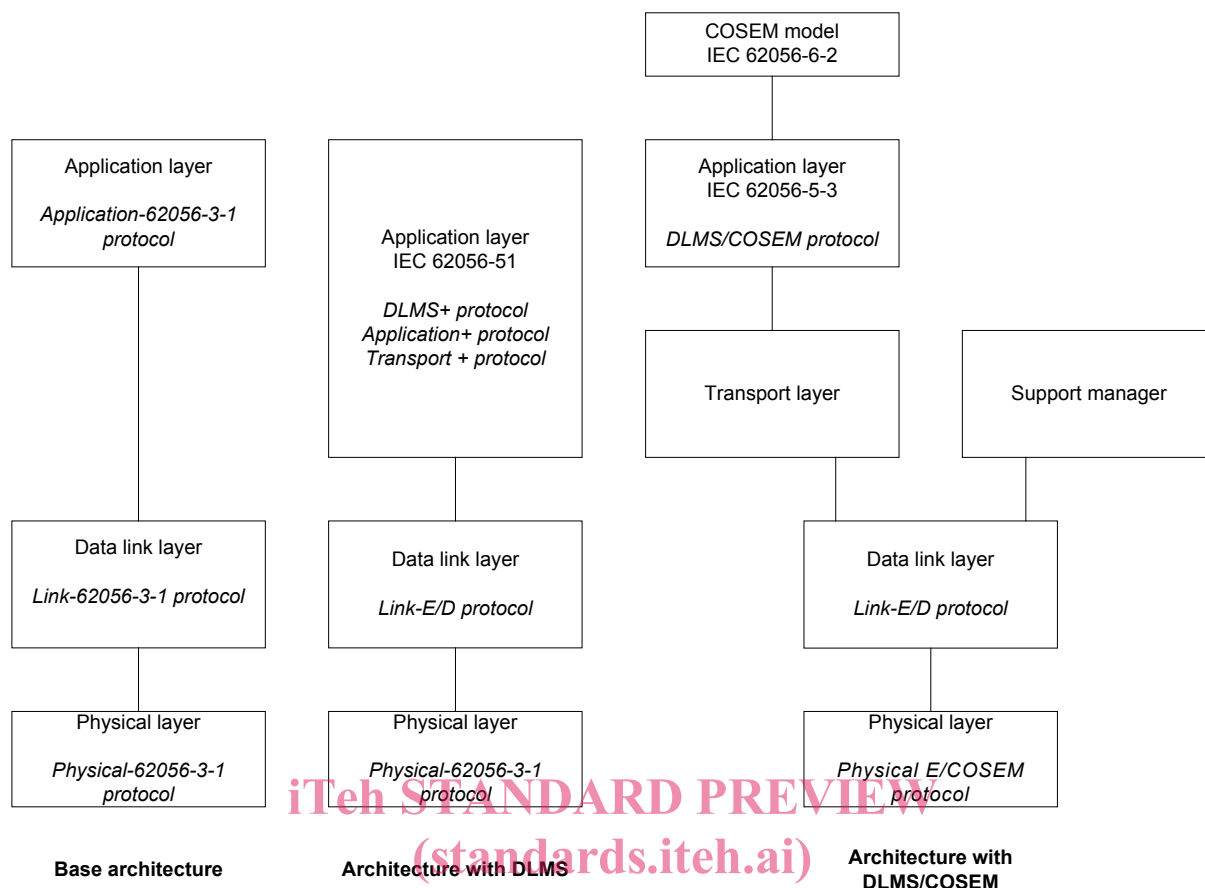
COSEM model
IEC 62056-6-2

Application layer

*Application-62056-3-1 protocol*

Application layer
IEC 62056-51

*DLMS+ protocol*
*Application+ protocol*
*Transport + protocol*

Application layer
IEC 62056-5-3

*DLMS/COSEM protocol*

Transport layer

Support manager

Data link layer

*Link-62056-3-1 protocol*

Data link layer

*Link-E/D protocol*

Data link layer

*Link-E/D protocol*

Physical layer

*Physical-62056-3-1 protocol*

Physical layer

*Physical-62056-3-1 protocol*

Physical layer

*Physical E/COSEM protocol*

iTeh STANDARD PREVIEW
(standards.iteh.ai)

**Base architecture**

**Architecture with DLMS**

**Architecture with DLMS/COSEM**